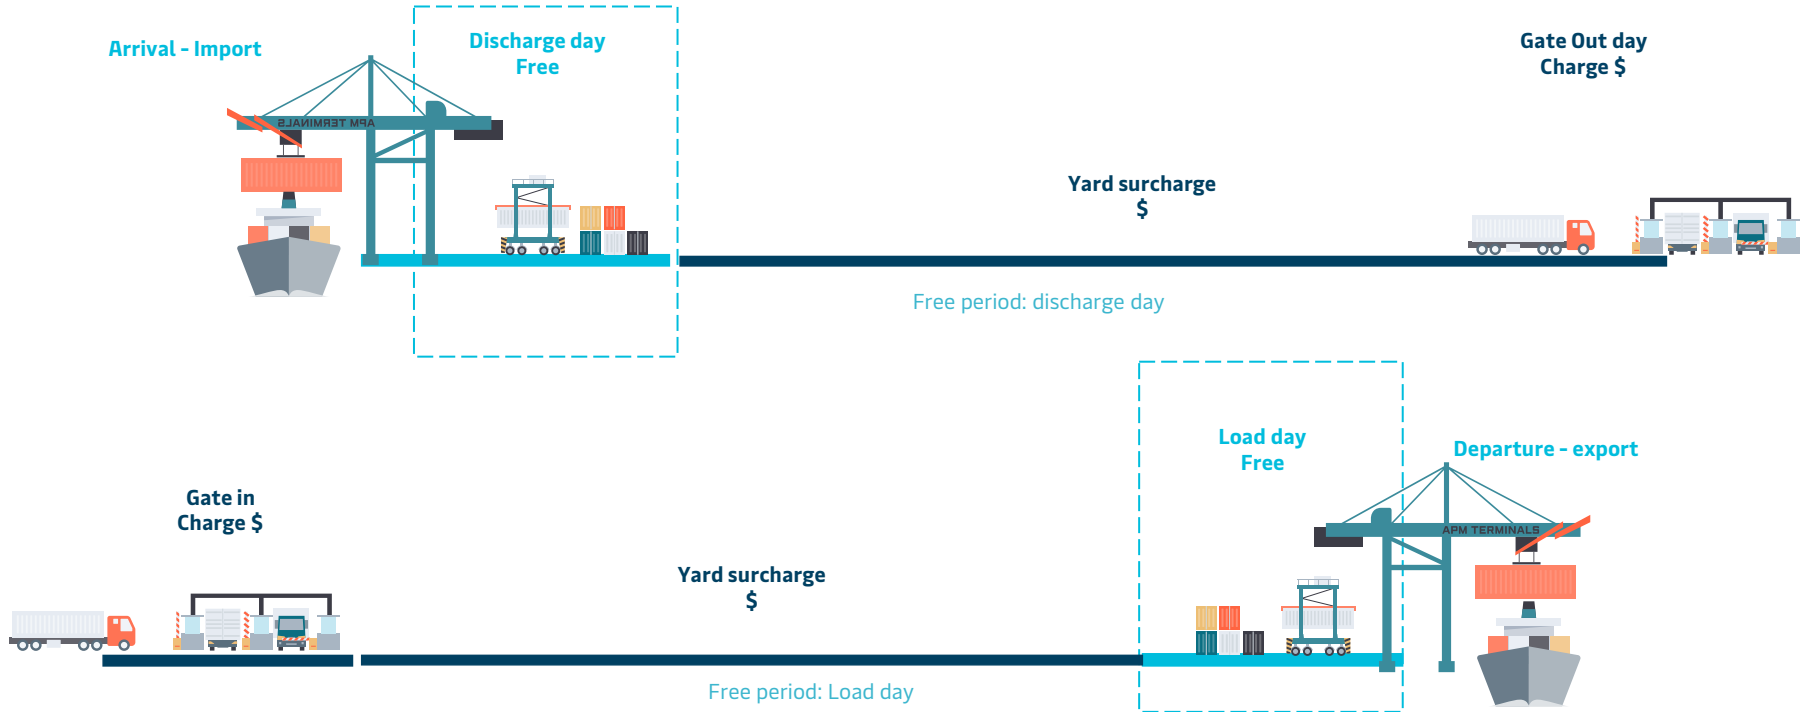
Arrival - Import

APM TERMINALS

Discharge day
Free

Gate Out day
Charge $

Yard surcharge
$

Free period: discharge day

Load day
Free

Departure - export

APM TERMINALS

Gate in
Charge $

Yard surcharge
$

Free period: Load day